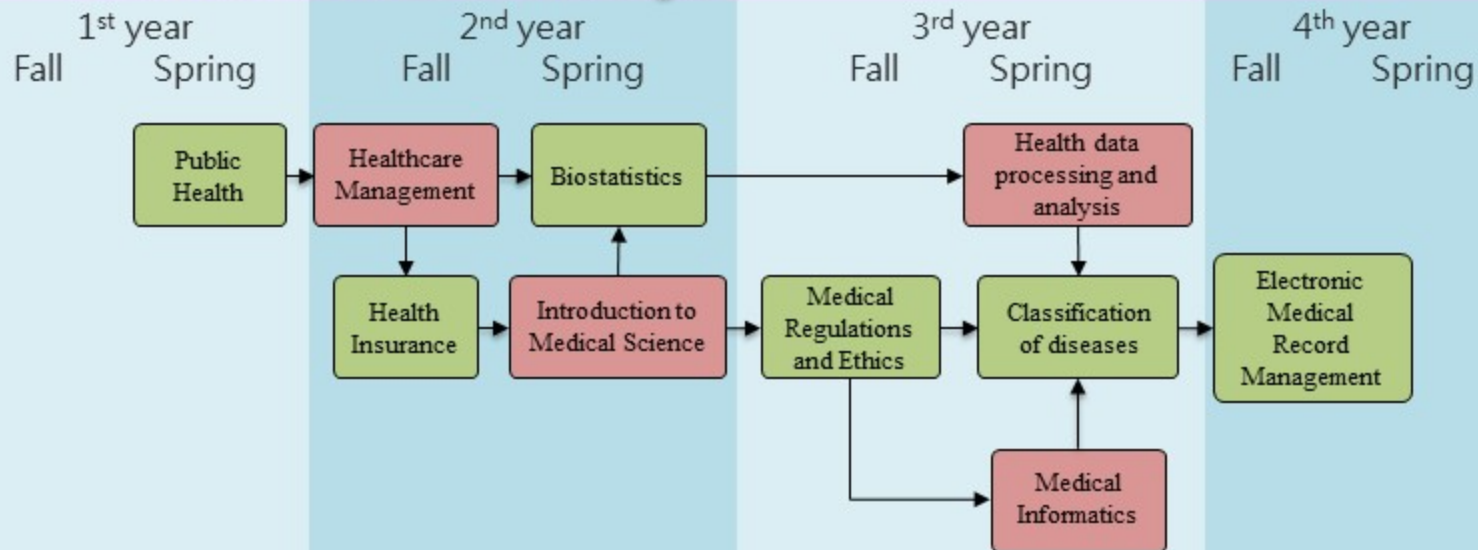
1st year
Fall Spring

2nd year
Fall Spring

3rd year
Fall Spring

4th year
Fall Spring

Public Health

Healthcare Management

Biostatistics

Health data processing and analysis

Health Insurance

Introduction to Medical Science

Medical Regulations and Ethics

Classification of diseases

Electronic Medical Record Management

Medical Informatics